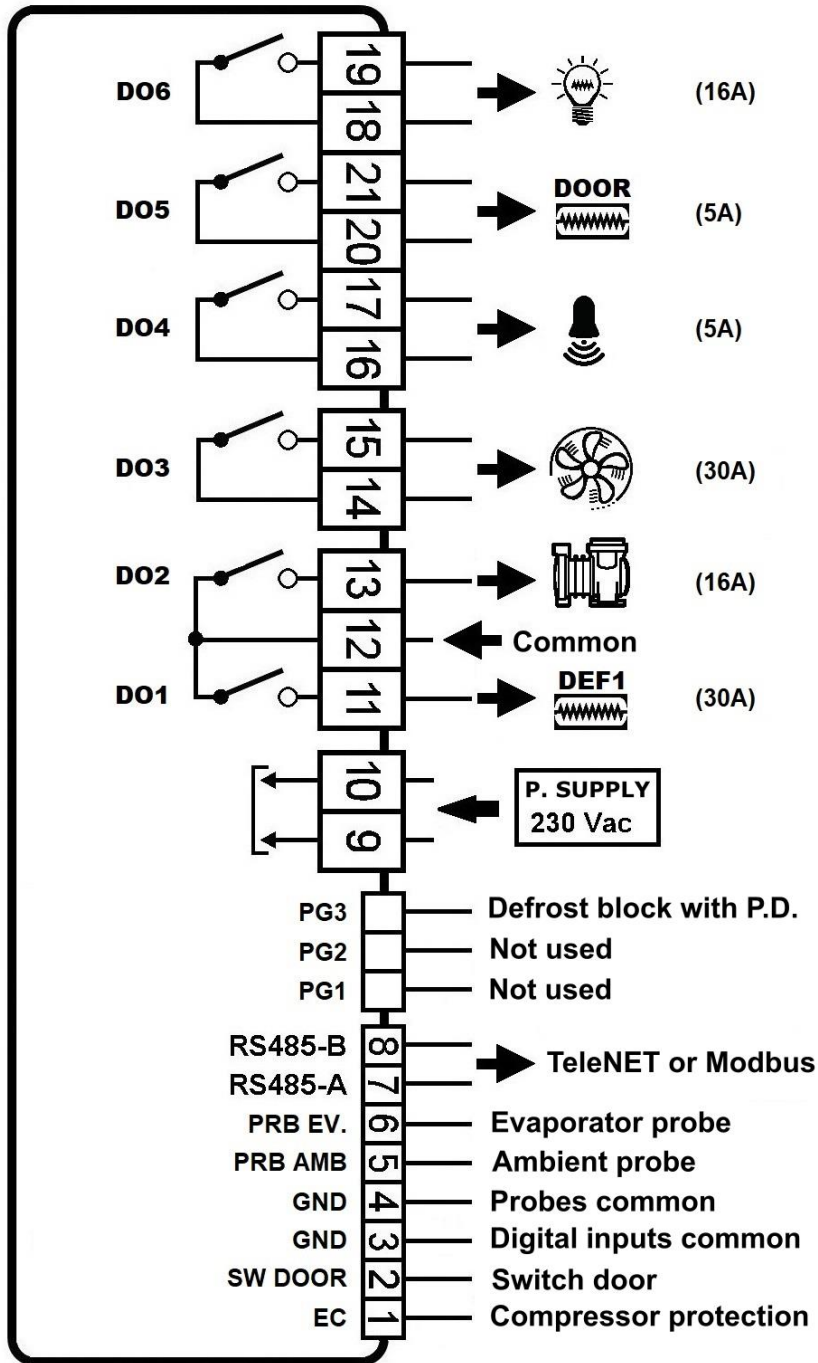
DO6 19 18 (16A)

DO5 21 20 DOOR (5A)

DO4 17 16 (5A)

DO3 15 14 (30A)

DO2 13 (16A)

12 Common

DO1 11 DEF1 (30A)

10 9 P. SUPPLY 230 Vac

PG3 Defrost block with P.D.
PG2 Not used
PG1 Not used

RS485-B 8
RS485-A 7 TeleNET or Modbus
PRB EV. 6 Evaporator probe
PRB AMB 5 Ambient probe
GND 4 Probes common
GND 3 Digital inputs common
SW DOOR 2 Switch door
EC 1 Compressor protection